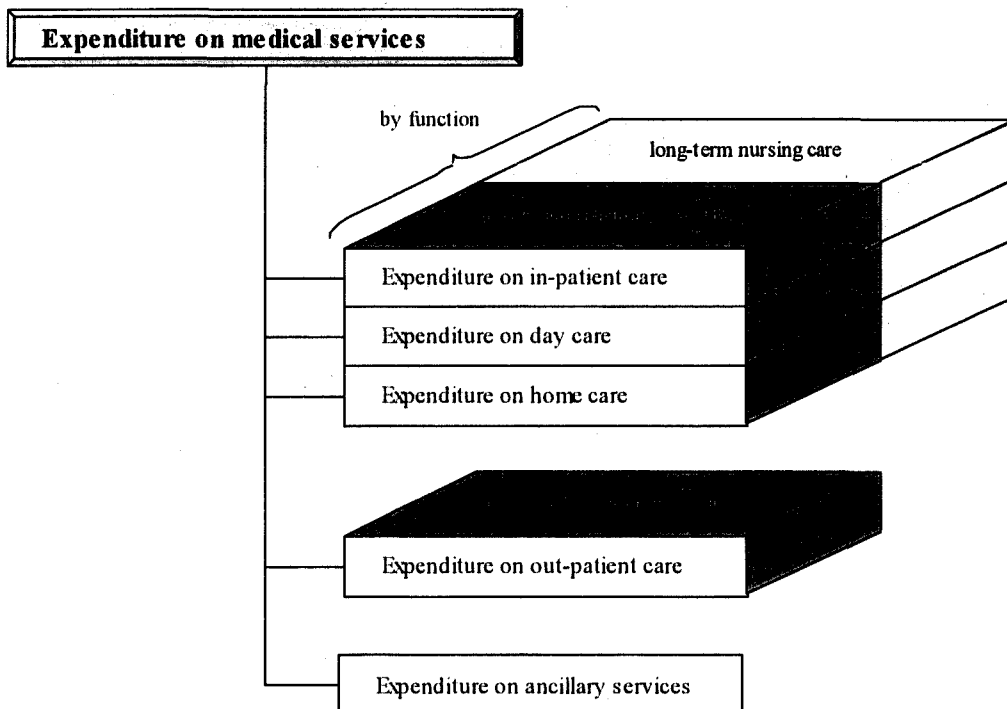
Expenditure on medical services

by function

long-term nursing care

Expenditure on in-patient care

Expenditure on day care

Expenditure on home care

Expenditure on out-patient care

Expenditure on ancillary services